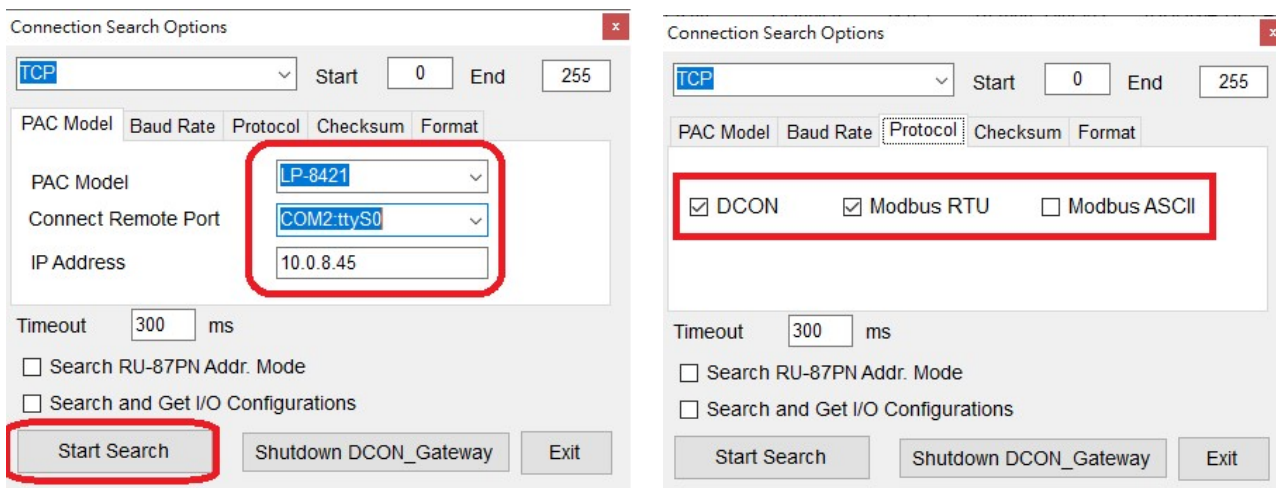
Connection Search Options
×
TCP
Start 0 End 255
PAC Model | Baud Rate | Protocol | Checksum | Format
PAC Model LP-8421
Connect Remote Port COM2:ttyS0
IP Address 10.0.8.45
Timeout 300 ms
☐ Search RU-87PN Addr. Mode
☐ Search and Get I/O Configurations
Start Search | Shutdown DCON_Gateway | Exit

Connection Search Options
TCP
Start 0 End 255
PAC Model | Baud Rate | Protocol | Checksum | Format
☑ DCON ☑ Modbus RTU ☐ Modbus ASCII
Timeout 300 ms
☐ Search RU-87PN Addr. Mode
☐ Search and Get I/O Configurations
Start Search | Shutdown DCON_Gateway | Exit